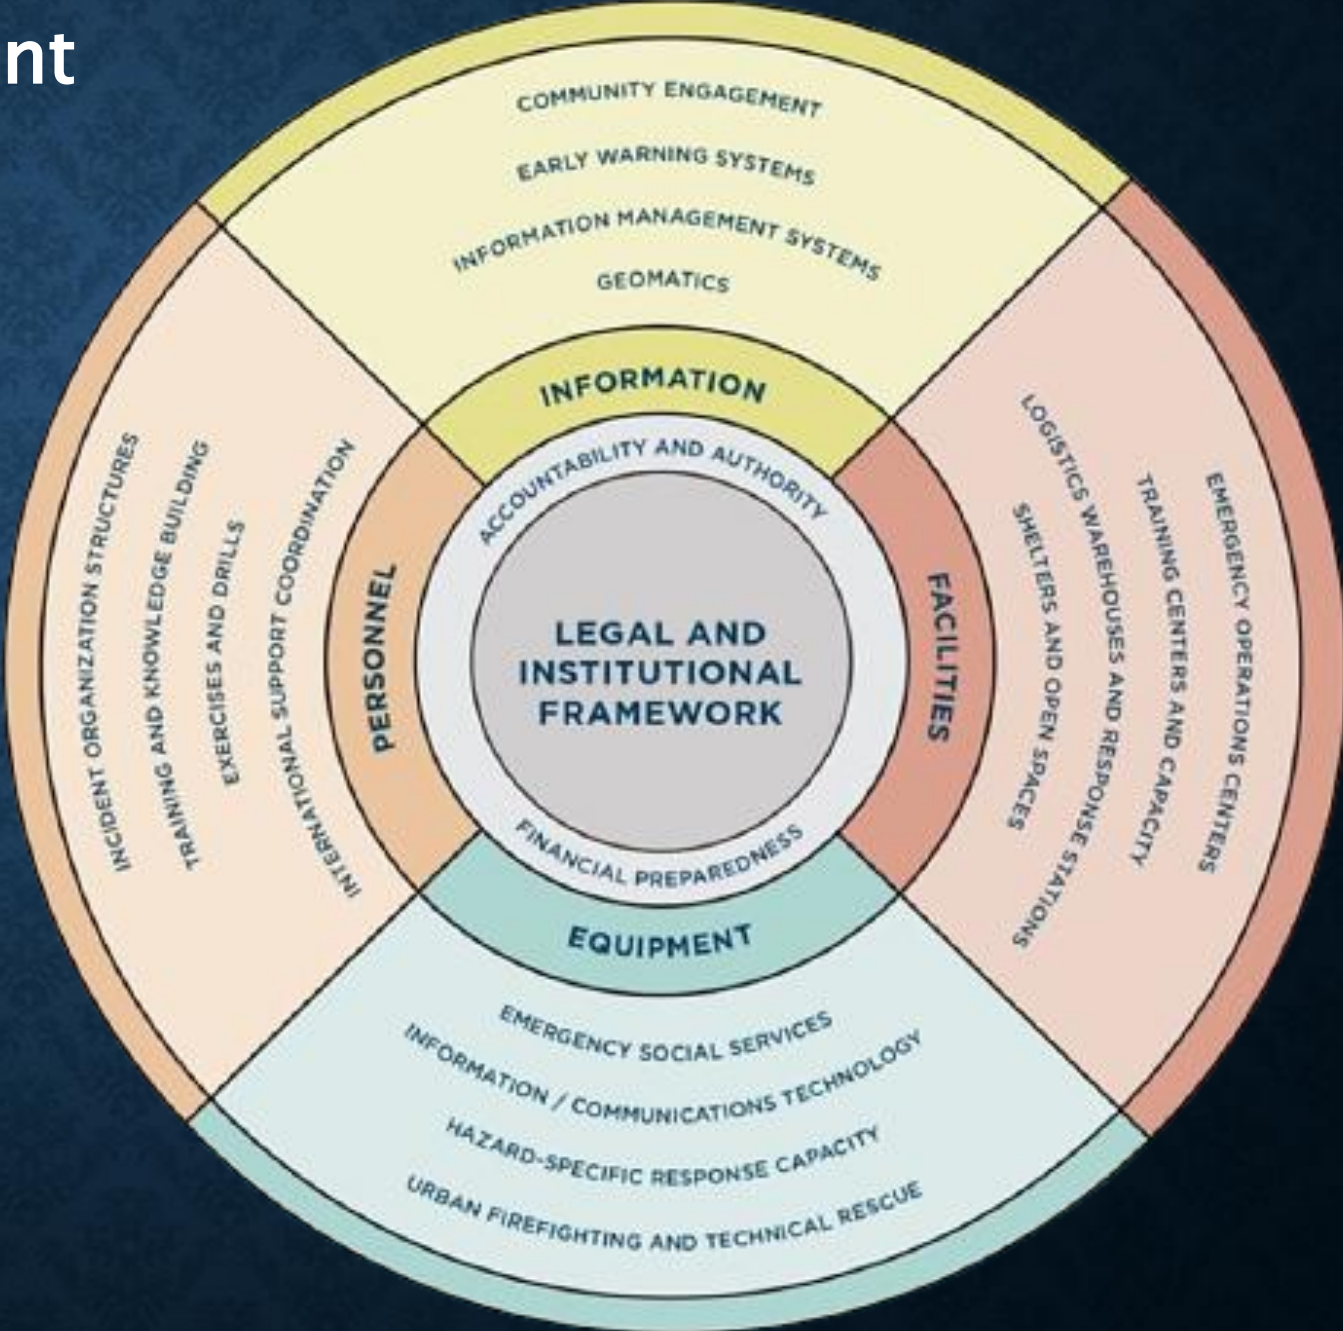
nt

COMMUNITY ENGAGEMENT
EARLY WARNING SYSTEMS
INFORMATION MANAGEMENT SYSTEMS
GEOMATICS

INFORMATION

ACCOUNTABILITY AND AUTHORITY

PERSONNEL

LEGAL AND INSTITUTIONAL FRAMEWORK

FACILITIES

FINANCIAL PREPAREDNESS

EQUIPMENT

INCIDENT ORGANIZATION STRUCTURES
TRAINING AND KNOWLEDGE BUILDING
EXERCISES AND DRILLS
INTERNATIONAL SUPPORT COORDINATION

LOGISTICS WAREHOUSES AND RESPONSE STATIONS
SHELTERS AND OPEN SPACES
TRAINING CENTERS AND CAPACITY
EMERGENCY OPERATIONS CENTERS

EMERGENCY SOCIAL SERVICES
INFORMATION / COMMUNICATIONS TECHNOLOGY
HAZARD-SPECIFIC RESPONSE CAPACITY
URBAN FIREFIGHTING AND TECHNICAL RESCUE